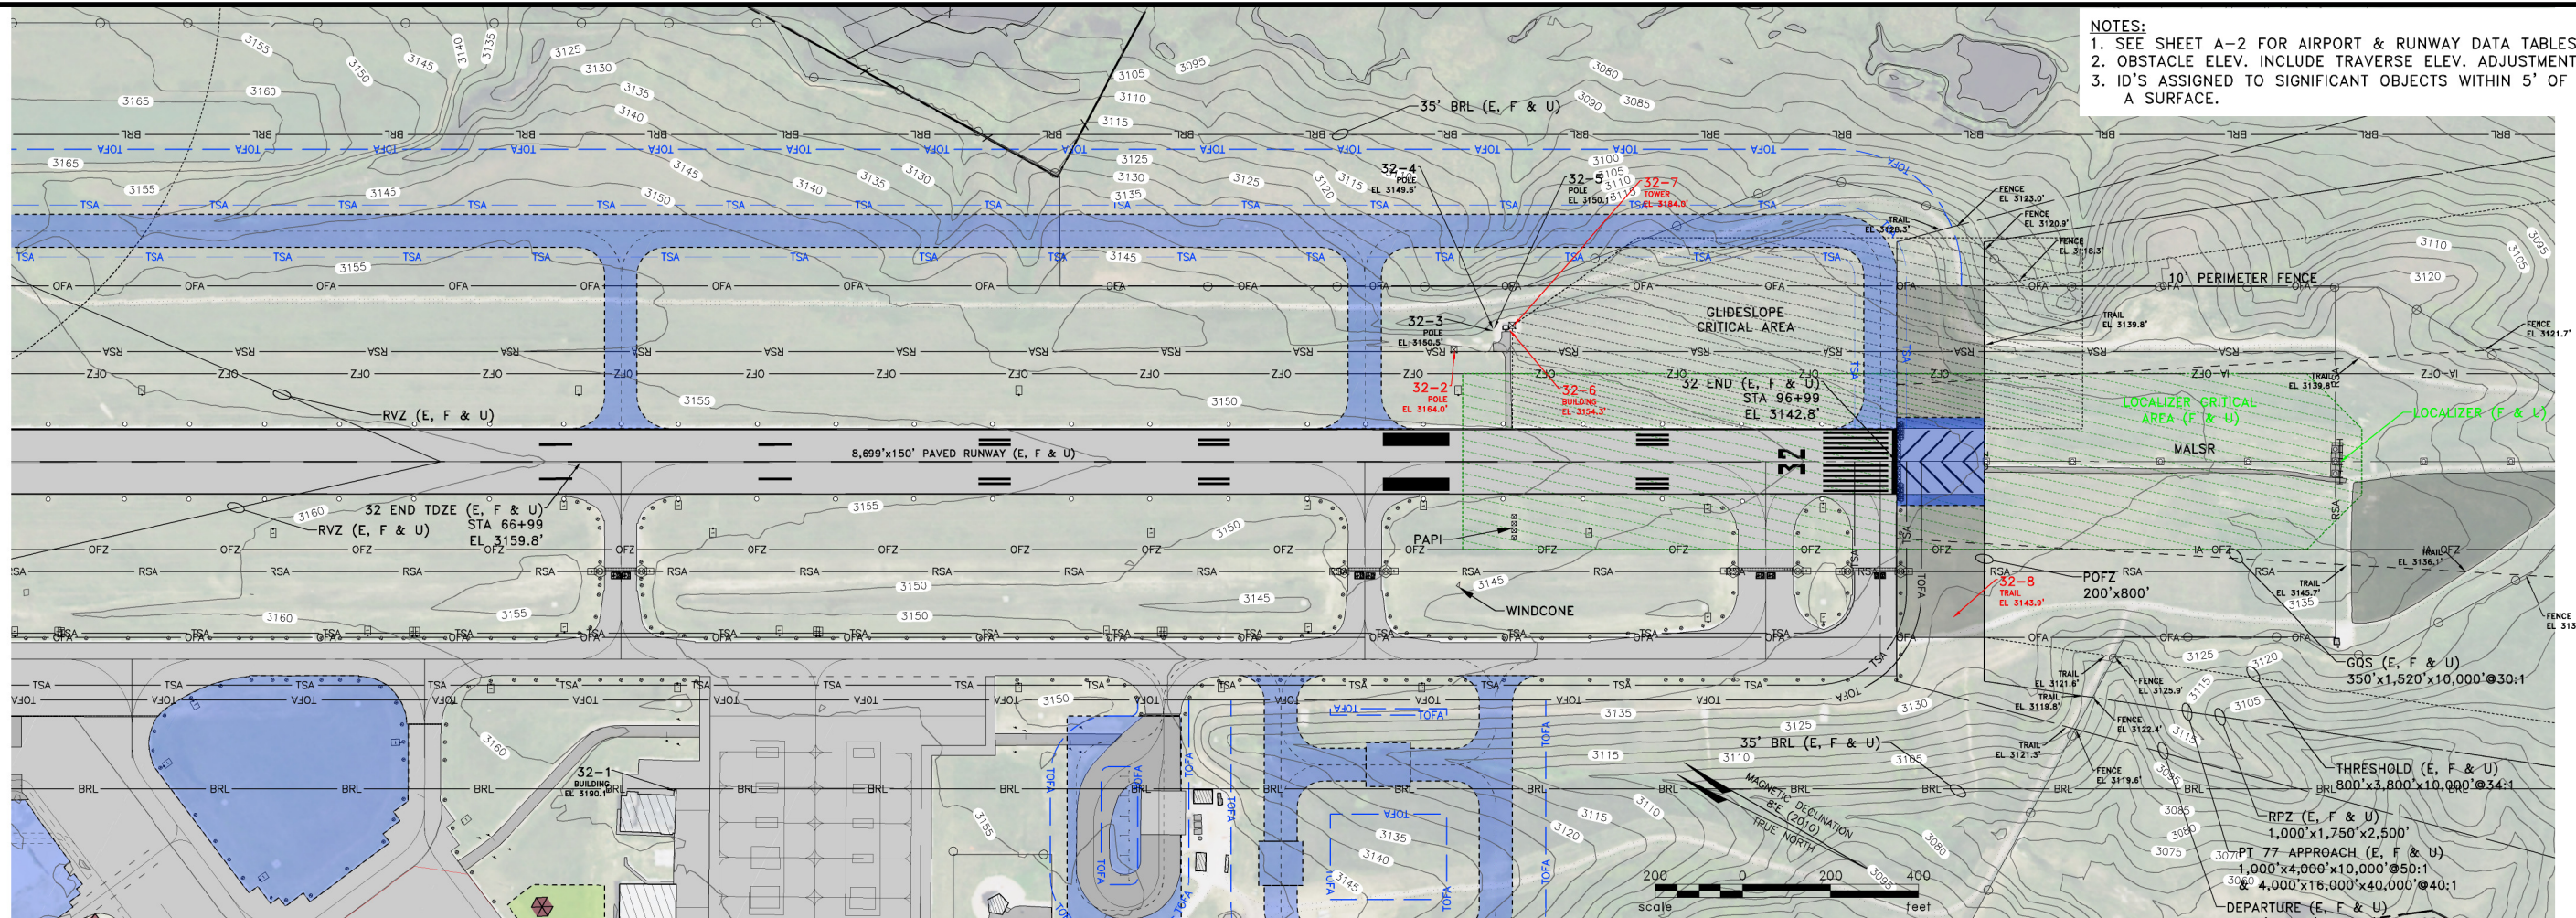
NOTES:
1. SEE SHEET A-2 FOR AIRPORT & RUNWAY DATA TABLES
2. OBSTACLE ELEV. INCLUDE TRAVERSE ELEV. ADJUSTMENT
3. ID'S ASSIGNED TO SIGNIFICANT OBJECTS WITHIN 5' OF A SURFACE.

35' BRL (E, F & U)

32-4
POLE
EL 3149.6'

32-5
POLE
EL 3150.1

32-7
TOWER
EL 3184.0'

FENCE
EL 3123.0'

FENCE
EL 3120.9'

FENCE
EL 3118.3'

TRAIL
EL 3128.3'

10' PERIMETER FENCE

TRAIL
EL 3139.8'

FENCE
EL 3121.7'

32-3
POLE
EL 3150.5'

GLIDESLOPE
CRITICAL AREA

32-2
POLE
EL 3164.0'

32-6
BUILDING
EL 3154.3'

32 END (E, F & U)
STA 96+99
EL 3142.8'

TRAIL
EL 3139.8'

LOCALIZER CRITICAL AREA (F & U)

LOCALIZER (F & U)

RVZ (E, F & U)

8,699'x150' PAVED RUNWAY (E, F & U)

32

MALSR

32 END TDZE (E, F & U)
STA 66+99
EL 3159.8'

RVZ (E, F & U)

PAPI

32-8
TRAIL
EL 3143.9'

POFZ
200'x800'

TRAIL
EL 3136.1'

TRAIL
EL 3145.7'

FENCE
EL 313

WINDCONE

GQS (E, F & U)
350'x1,520'x10,000'@30:1

TRAIL
EL 3121.8'

TRAIL
EL 3119.8'

FENCE
EL 3125.9'

FENCE
EL 3122.4'

TRAIL
EL 3121.3'

FENCE
EL 3119.6'

35' BRL (E, F & U)

THRESHOLD (E, F & U)
800'x3,800'x10,000'@34:1

RPZ (E, F & U)
1,000'x1,750'x2,500'

PT 77 APPROACH (E, F & U)
1,000'x4,000'x10,000'@50:1
& 4,000'x16,000'x40,000'@40:1

DEPARTURE (E, F & U)

32-1
BUILDING
EL 3190.0'

MAGNETIC DECLINATION
8°E (2010)
TRUE NORTH

200 0 200 400
scale feet

TOFA TSA OFA RSA OFZ BRL IA
3165 3160 3155 3150 3145 3140 3135 3130 3125 3120 3115 3110 3105 3100 3095 3090 3085 3080 3075 3070